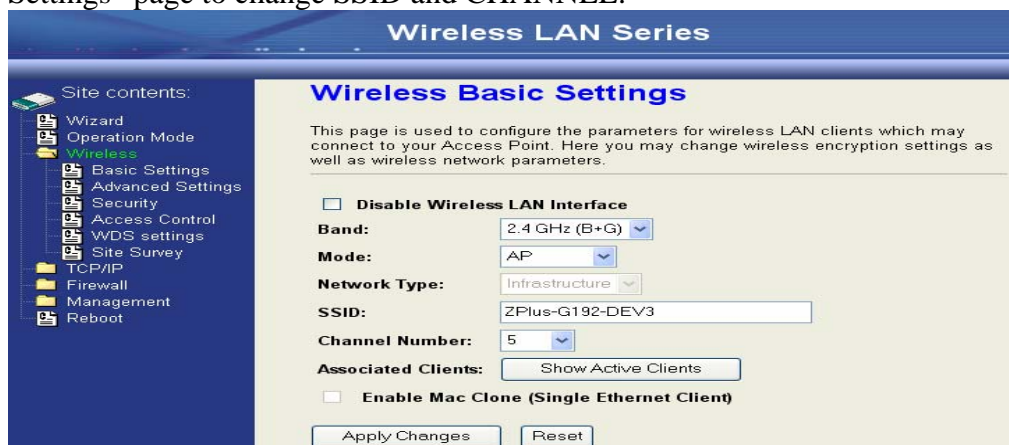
Settings" page to change SSID and CHANNEL.

Wireless LAN Series

Site contents:
Wizard
Operation Mode
Wireless
Basic Settings
Advanced Settings
Security
Access Control
WDS settings
Site Survey
TCP/IP
Firewall
Management
Reboot

Wireless Basic Settings

This page is used to configure the parameters for wireless LAN clients which may connect to your Access Point. Here you may change wireless encryption settings as well as wireless network parameters.

Disable Wireless LAN Interface

| | |
|---|---|
| Band: | 2.4 GHz (B+G) |
| Mode: | AP |
| Network Type: | Infrastructure |
| SSID: | ZPlus-G192-DEV3 |
| Channel Number: | 5 |
| Associated Clients: | Show Active Clients |

Enable Mac Clone (Single Ethernet Client)

Apply Changes Reset